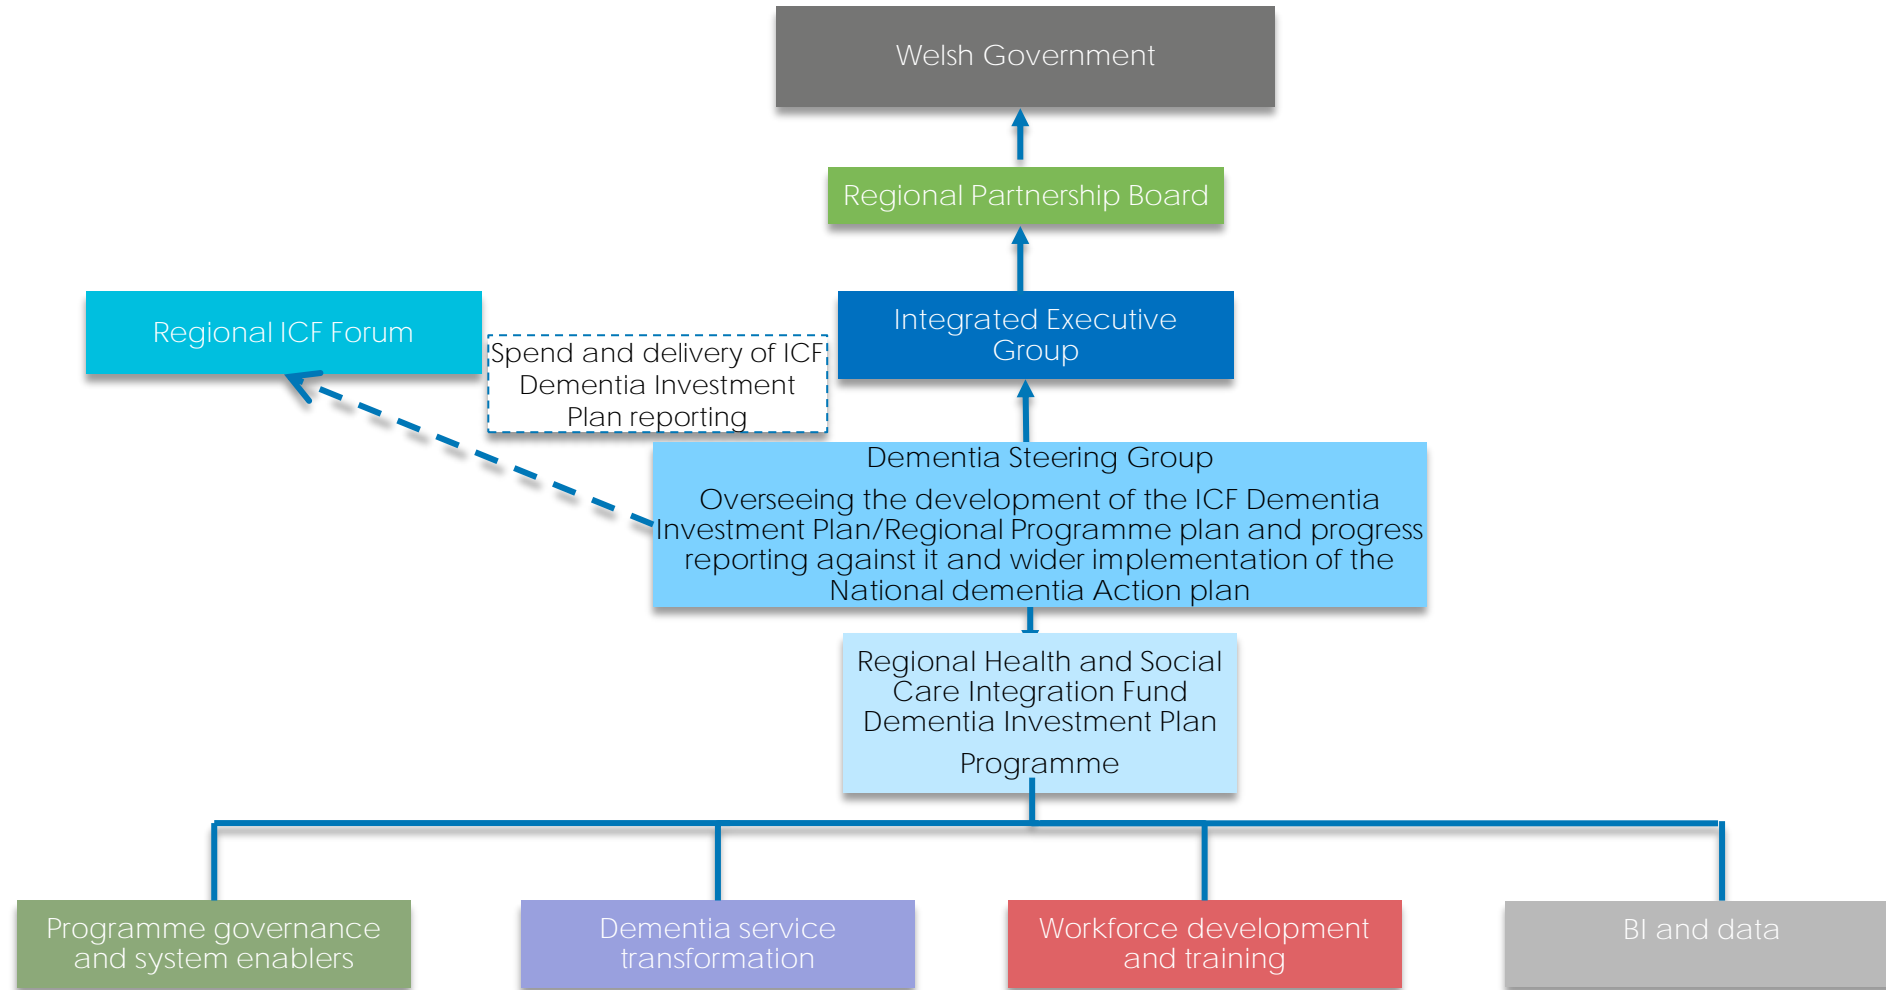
Welsh Government

Regional Partnership Board

Regional ICF Forum

Spend and delivery of ICF Dementia Investment Plan reporting

Integrated Executive Group

Dementia Steering Group

Overseeing the development of the ICF Dementia Investment Plan/Regional Programme plan and progress reporting against it and wider implementation of the National dementia Action plan

Regional Health and Social Care Integration Fund Dementia Investment Plan

Programme

Programme governance and system enablers

Dementia service transformation

Workforce development and training

BI and data